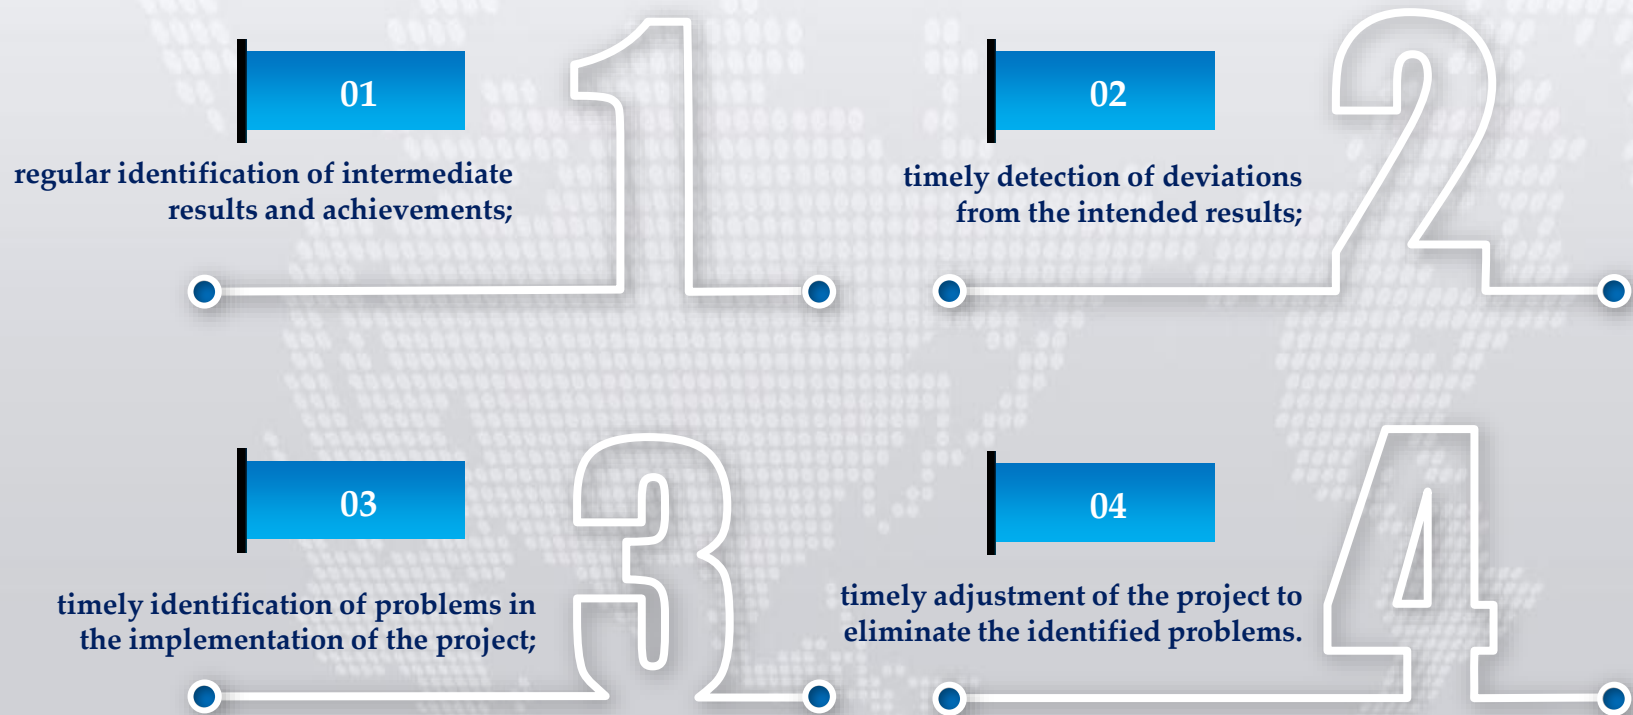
01

regular identification of intermediate results and achievements;

1.

02

timely detection of deviations from the intended results;

2

03

timely identification of problems in the implementation of the project;

3

04

timely adjustment of the project to eliminate the identified problems.

4